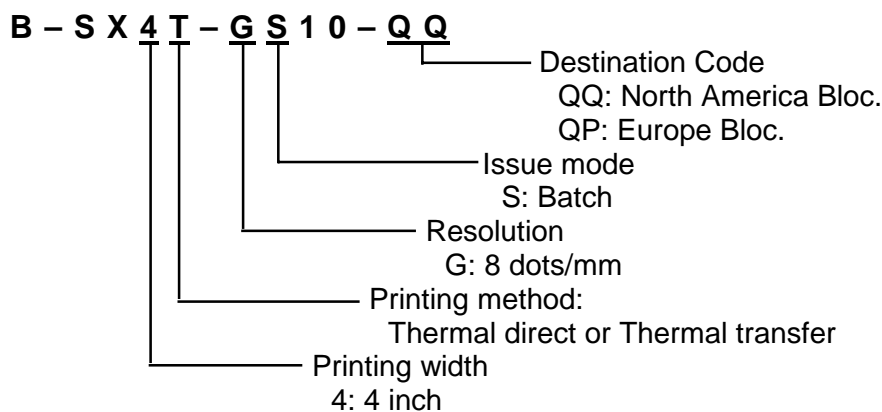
B – S X 4 T – G S 1 0 – Q Q

Destination Code
QQ: North America Bloc.
QP: Europe Bloc.

Issue mode
S: Batch

Resolution
G: 8 dots/mm

Printing method:
Thermal direct or Thermal transfer

Printing width
4: 4 inch